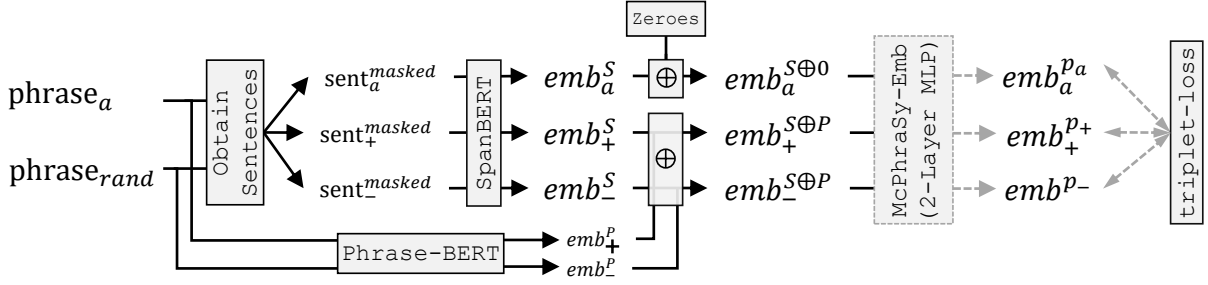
Zeroes

$\text{phrase}_a$

$\text{phrase}_{rand}$

Obtain Sentences

$\text{sent}_a^{masked}$

$\text{sent}_+^{masked}$

$\text{sent}_-^{masked}$

SpanBERT

$emb_a^S$

$emb_+^S$

$emb_-^S$

$\oplus$

$\oplus$

$emb_a^{S\oplus 0}$

$emb_+^{S\oplus P}$

$emb_-^{S\oplus P}$

McPhraSy-Emb (2-Layer MLP)

$emb_a^{p_a}$

$emb_+^{p_+}$

$emb^{p_-}$

triplet-loss

Phrase-BERT

$emb_+^P$

$emb_-^P$